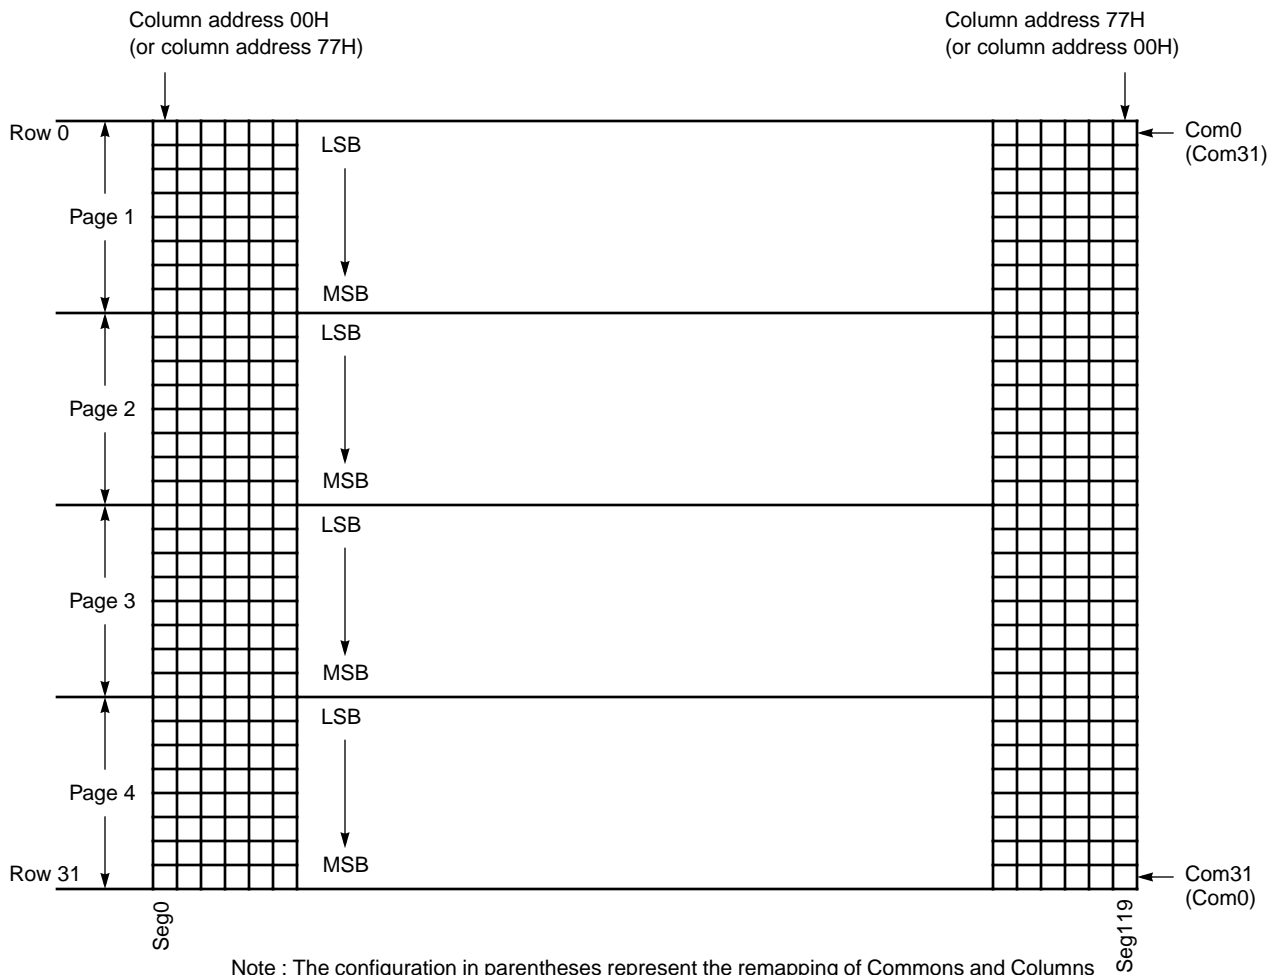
Column address 00H
(or column address 77H)

Column address 77H
(or column address 00H)

Row 0

Com0
(Com31)

Page 1

LSB

MSB

Page 2

LSB

MSB

Page 3

LSB

MSB

Page 4

LSB

MSB

Row 31

Com31
(Com0)

Seg0

Seg119

Note : The configuration in parentheses represent the remapping of Commons and Columns